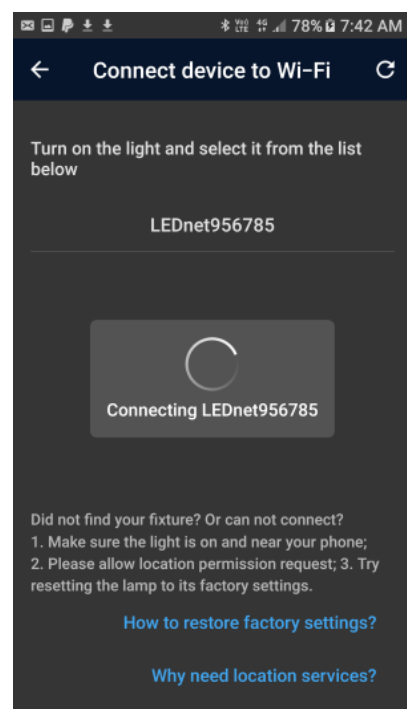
78% 7:42 AM

Connect device to Wi-Fi

Turn on the light and select it from the list below

LEDnet956785

Connecting LEDnet956785

Did not find your fixture? Or can not connect?
1. Make sure the light is on and near your phone;
2. Please allow location permission request; 3. Try resetting the lamp to its factory settings.

How to restore factory settings?

Why need location services?